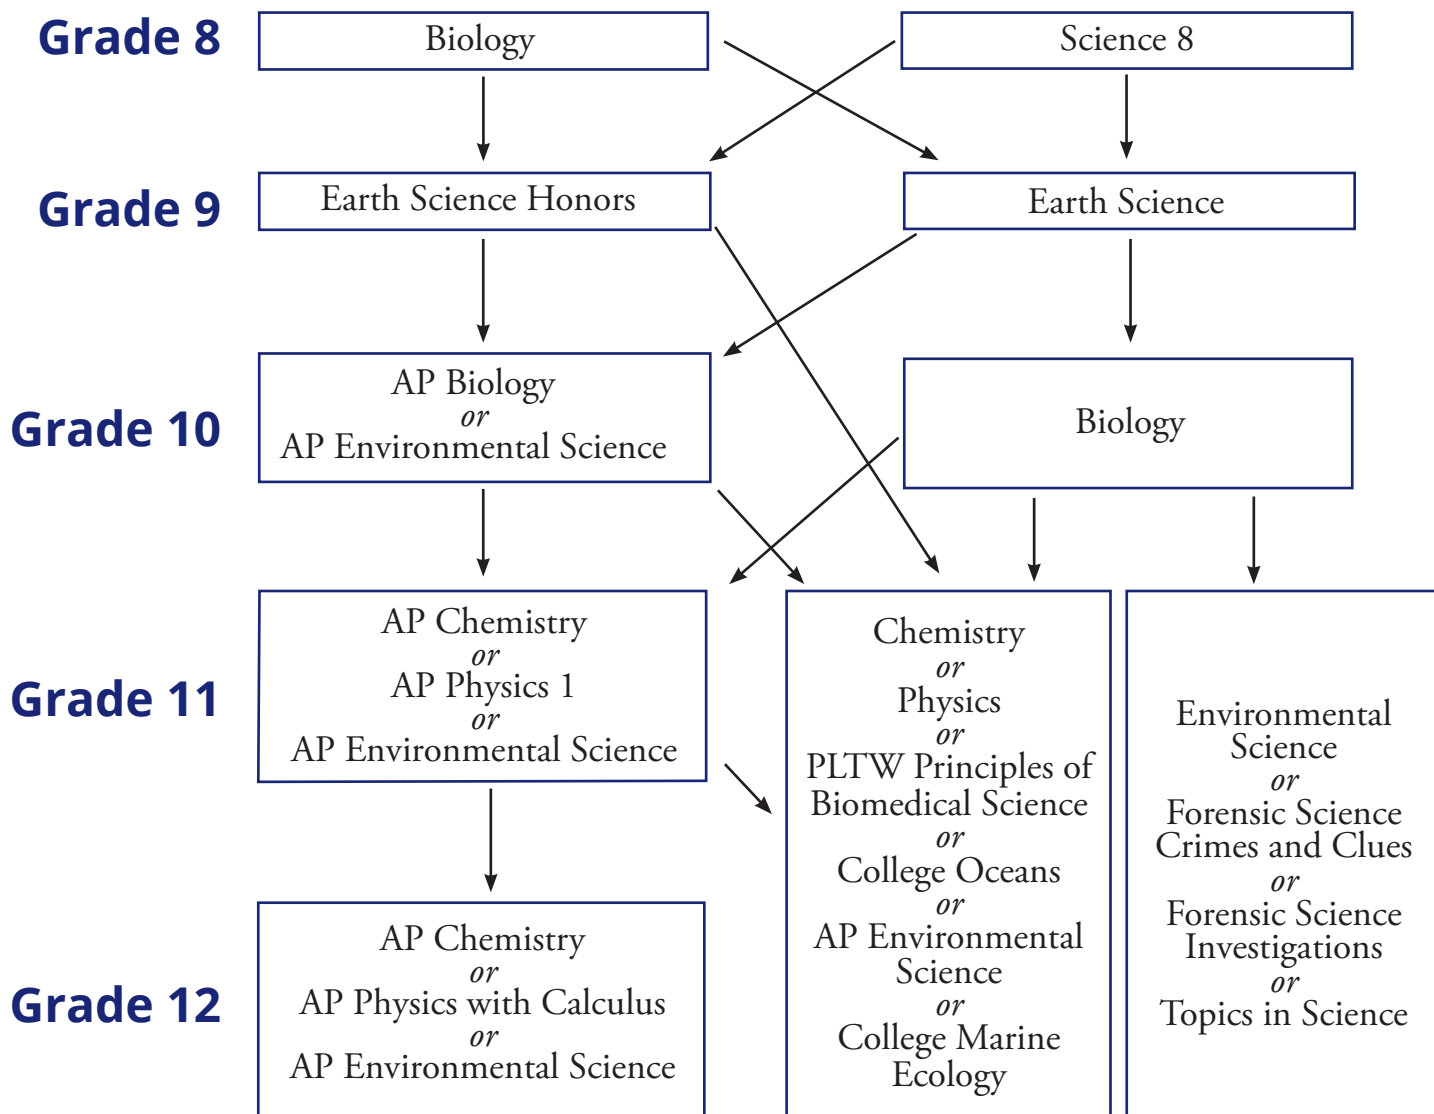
Grade 8

Biology

Science 8

Grade 9

Earth Science Honors

Earth Science

Grade 10

AP Biology
or
AP Environmental Science

Biology

Grade 11

AP Chemistry
or
AP Physics 1
or
AP Environmental Science

Chemistry
or
Physics
or
PLTW Principles of Biomedical Science
or
College Oceans
or
AP Environmental Science
or
College Marine Ecology

Environmental Science
or
Forensic Science Crimes and Clues
or
Forensic Science Investigations
or
Topics in Science

Grade 12

AP Chemistry
or
AP Physics with Calculus
or
AP Environmental Science